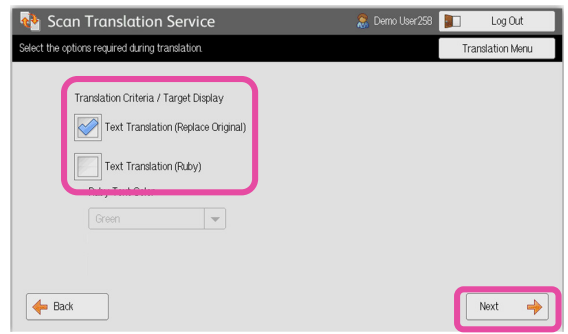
Scan Translation Service

Demo User258

Log Out

Select the options required during translation.

Translation Menu

Translation Criteria / Target Display

Text Translation (Replace Original)

Text Translation (Ruby)

Ruby Text Color

Green

Back

Next